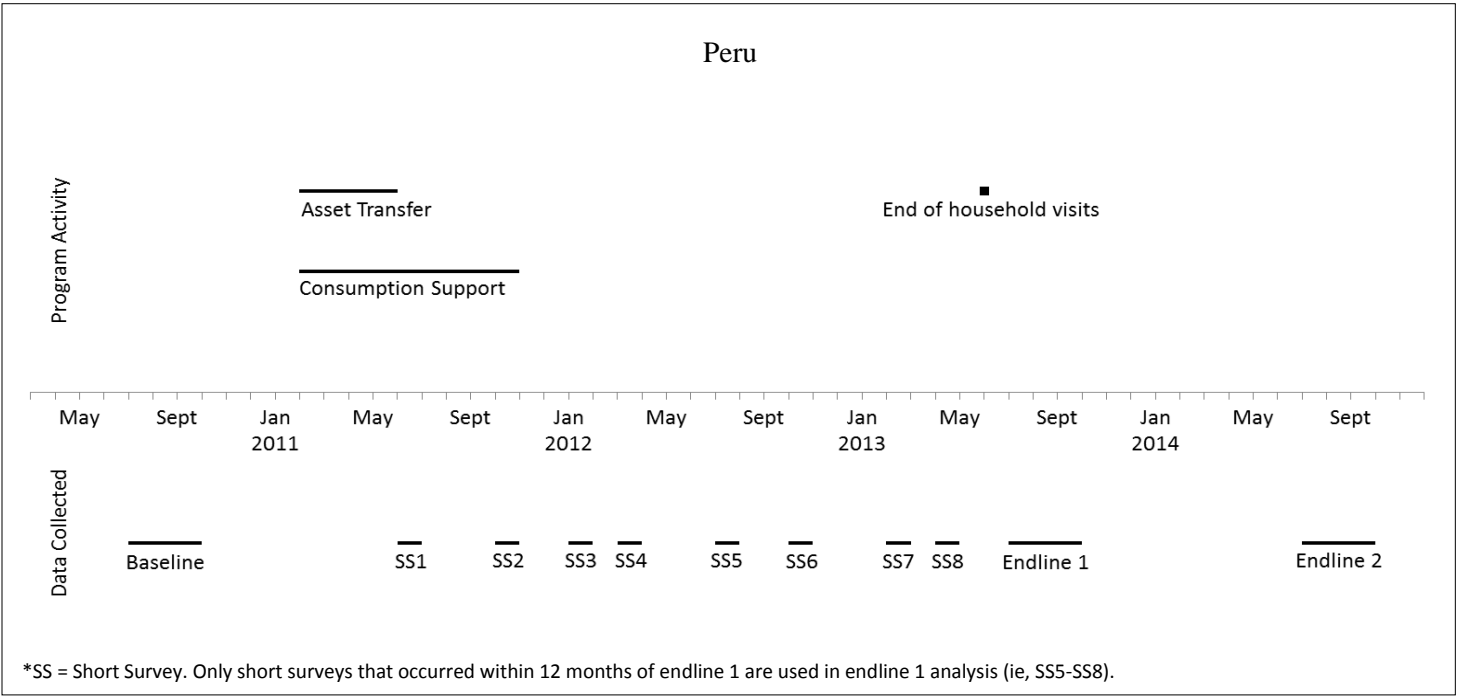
Peru

Program Activity

Asset Transfer

End of household visits

Consumption Support

May Sept Jan 2011 May Sept Jan 2012 May Sept Jan 2013 May Sept Jan 2014 May Sept

Data Collected

Baseline SS1 SS2 SS3 SS4 SS5 SS6 SS7 SS8 Endline 1 Endline 2

*SS = Short Survey. Only short surveys that occurred within 12 months of endline 1 are used in endline 1 analysis (ie, SS5-SS8).